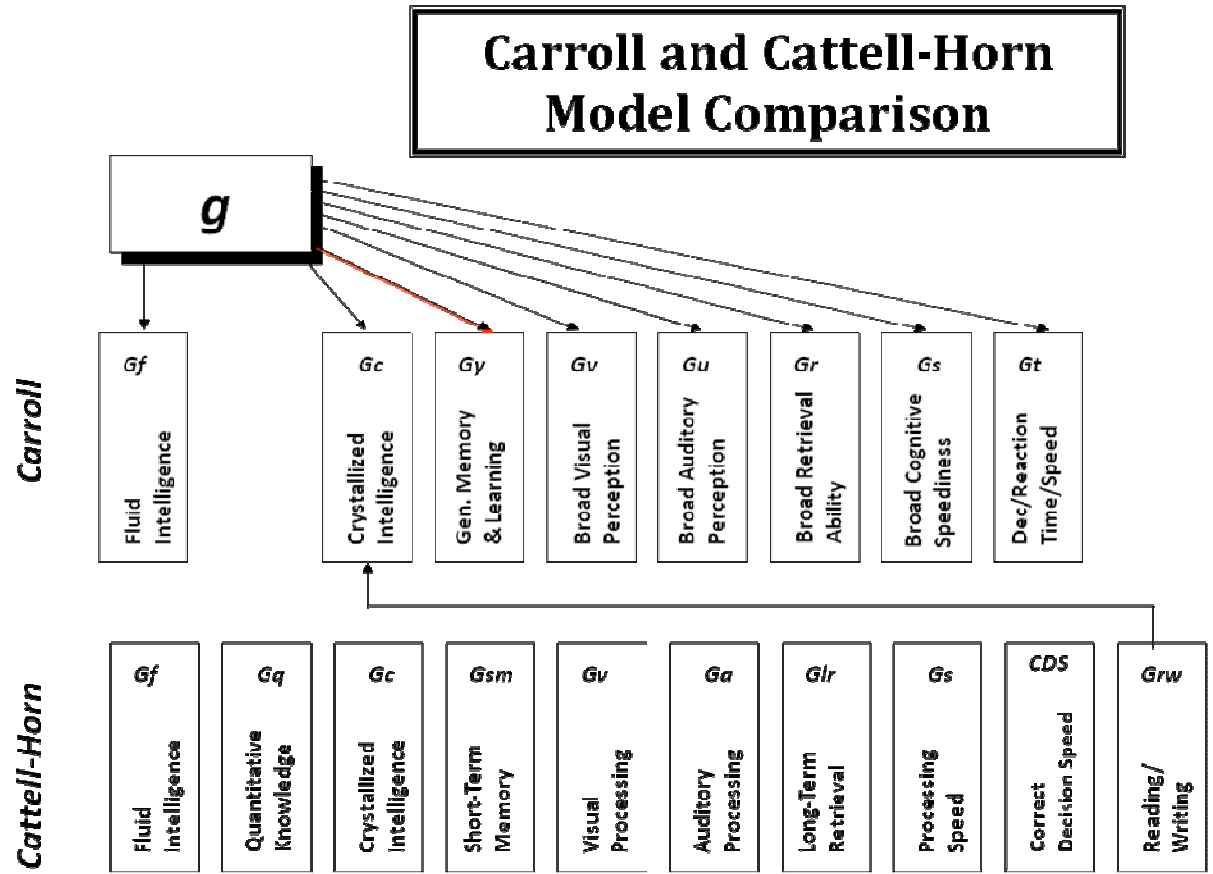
Carroll and Cattell-Horn Model Comparison

g

Carroll

Gf
Fluid Intelligence

Gc
Crystallized Intelligence

Gy
Gen. Memory & Learning

Gv
Broad Visual Perception

Gu
Broad Auditory Perception

Gr
Broad Retrieval Ability

Gs
Broad Cognitive Speediness

Gt
Dec/Reaction Time/Speed

Cattell-Horn

Gf
Fluid Intelligence

Gq
Quantitative Knowledge

Gc
Crystallized Intelligence

Gsm
Short-Term Memory

Gv
Visual Processing

Ga
Auditory Processing

Glr
Long-Term Retrieval

Gs
Processing Speed

CDS
Correct Decision Speed

Grw
Reading/ Writing